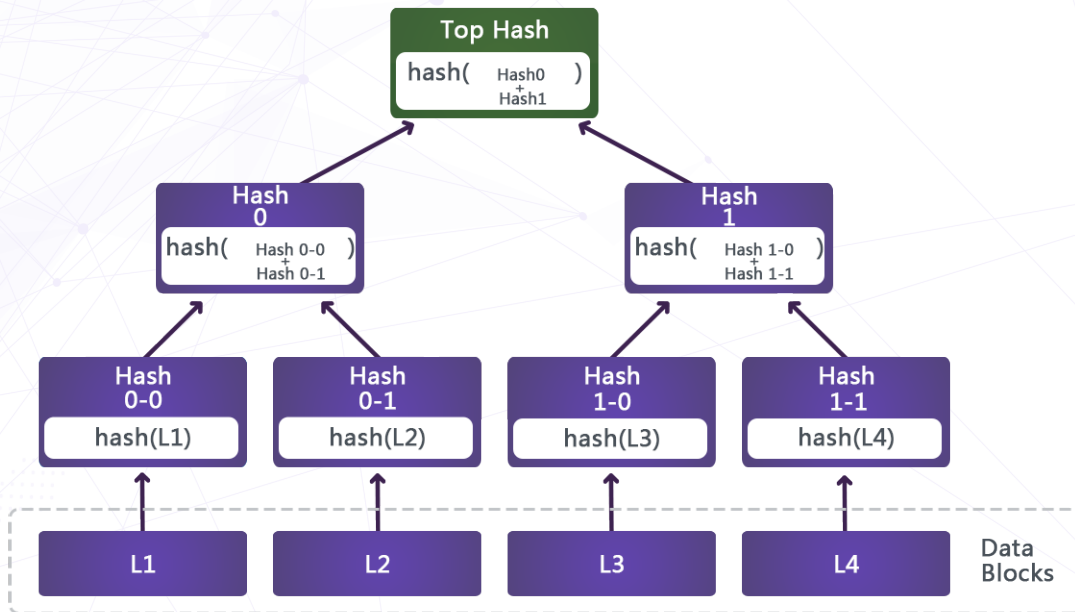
Top Hash
hash( Hash0 + Hash1 )

Hash 0
hash( Hash 0-0 + Hash 0-1 )

Hash 1
hash( Hash 1-0 + Hash 1-1 )

Hash 0-0
hash(L1)

Hash 0-1
hash(L2)

Hash 1-0
hash(L3)

Hash 1-1
hash(L4)

L1

L2

L3

L4

Data Blocks